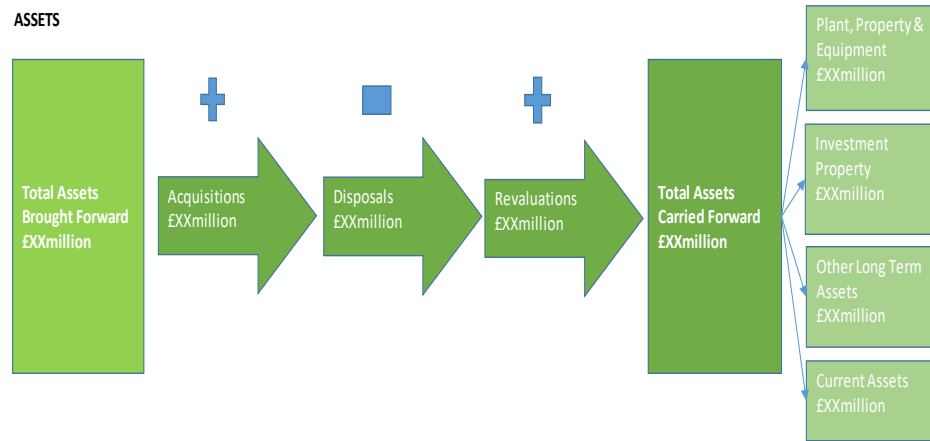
ASSETS

Total Assets Brought Forward £XXmillion

Acquisitions £XXmillion

Disposals £XXmillion

Revaluations £XXmillion

Total Assets Carried Forward £XXmillion

Plant, Property & Equipment £XXmillion

Investment Property £XXmillion

Other Long Term Assets £XXmillion

Current Assets £XXmillion